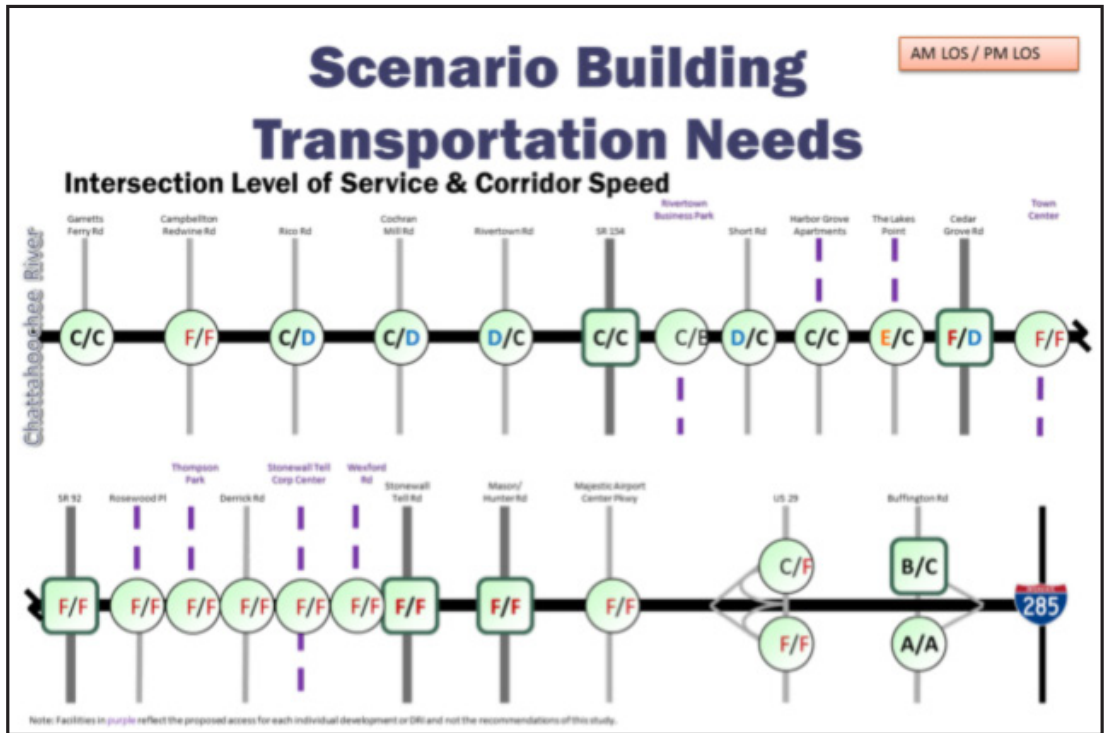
Scenario Building Transportation Needs

AM LOS / PM LOS

Intersection Level of Service & Corridor Speed

Chattahoochee River

Garretts Ferry Rd
Campbellton Redwine Rd
Rico Rd
Cochran Mill Rd
Rivertown Rd
SR 154
Rivertown Business Park
Short Rd
Harbor Grove Apartments
The Lakes Point
Cedar Grove Rd
Town Center

C/C
F/F
C/D
C/D
D/C
C/C
C/B
D/C
C/C
E/C
F/D
F/F

SR 92
Rosewood Pl
Thompson Park
Derrick Rd
Stonewall Tell Corp Center
Wesford Rd
Stonewall Tell Rd
Mason/ Hunter Rd
Majestic Airport Center Pkwy
US 29
Buffington Rd

F/F
F/F
F/F
F/F
F/F
F/F
F/F
F/F
F/F
C/F
F/F
B/C
A/A

285

Note: Facilities in purple reflect the proposed access for each individual development or DRI and not the recommendations of this study.